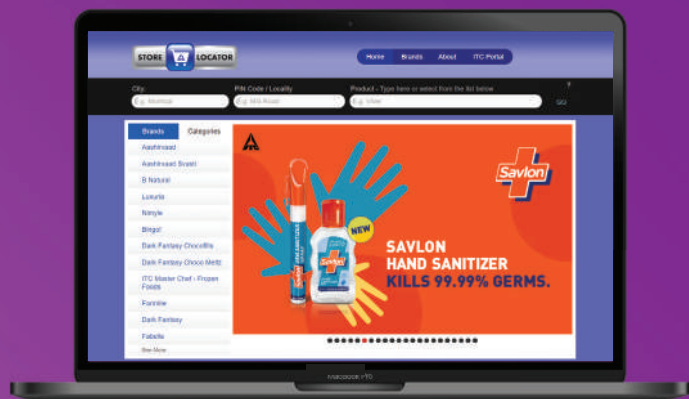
STORE LOCATOR

Home Brands About ITC Portal

City
E.g. Mumbai

PIN Code / Locality
E.g. MG Road

Product - Type here or select from the list below
E.g. Vivel

GO

Brands Categories

Aashirvaad
Aashirvaad Svasti
B Natural
Lokurla
Nimyle
Bingo!
Dark Fantasy Choco fills
Dark Fantasy Choco Meltz
ITC Master Chef - Frozen Foods
Funnies
Dark Fantasy
Fabelle
See More

Savlon

NEW

SAVLON
HAND SANITIZER
KILLS 99.99% GERMS.

Macbook Pro